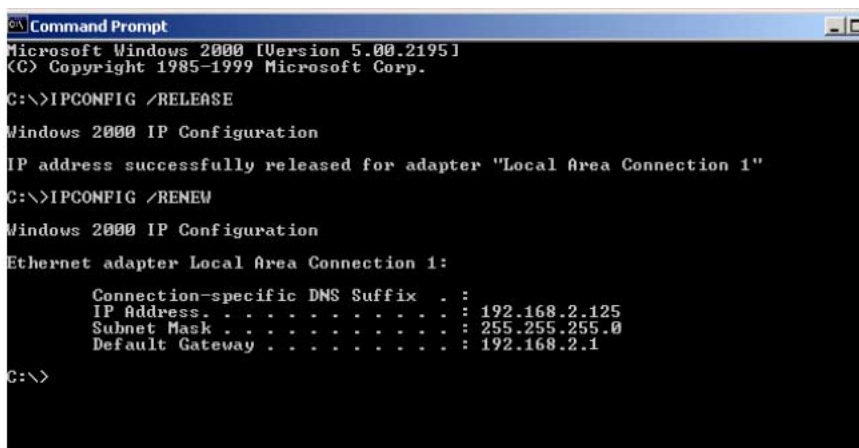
Command Prompt

Microsoft Windows 2000 [Version 5.00.2195]
(C) Copyright 1985-1999 Microsoft Corp.

C:\>IPCONFIG /RELEASE

Windows 2000 IP Configuration

IP address successfully released for adapter "Local Area Connection 1"

C:\>IPCONFIG /RENEW

Windows 2000 IP Configuration

Ethernet adapter Local Area Connection 1:

Connection-specific DNS Suffix . :
IP Address. . . . . . . . . . . . : 192.168.2.125
Subnet Mask . . . . . . . . . . . : 255.255.255.0
Default Gateway . . . . . . . . . : 192.168.2.1

C:\>